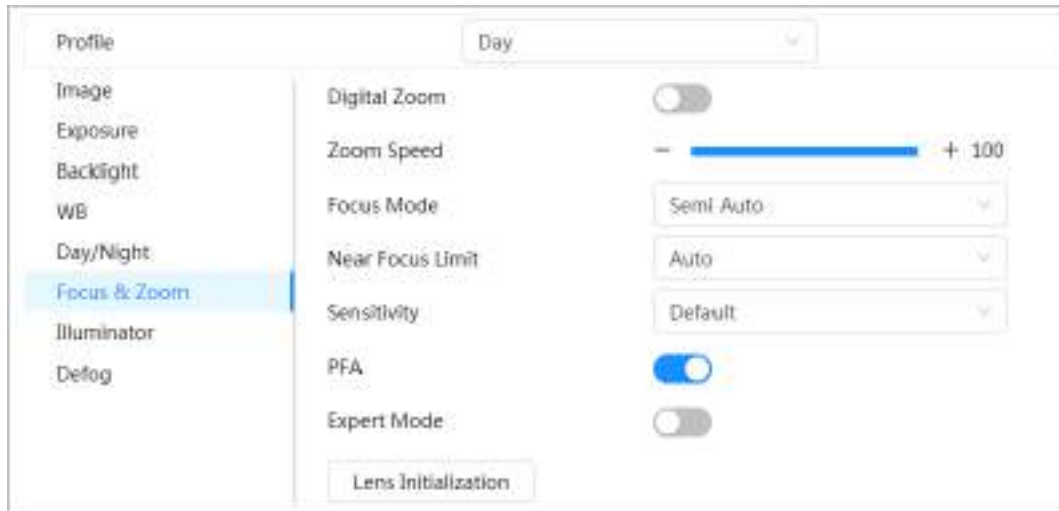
Profile

Day

Image

Exposure

Backlight

WB

Day/Night

Focus & Zoom

Illuminator

Defog

Digital Zoom

Zoom Speed

− + 100

Focus Mode

Semi Auto

Near Focus Limit

Auto

Sensitivity

Default

PFA

Expert Mode

Lens Initialization